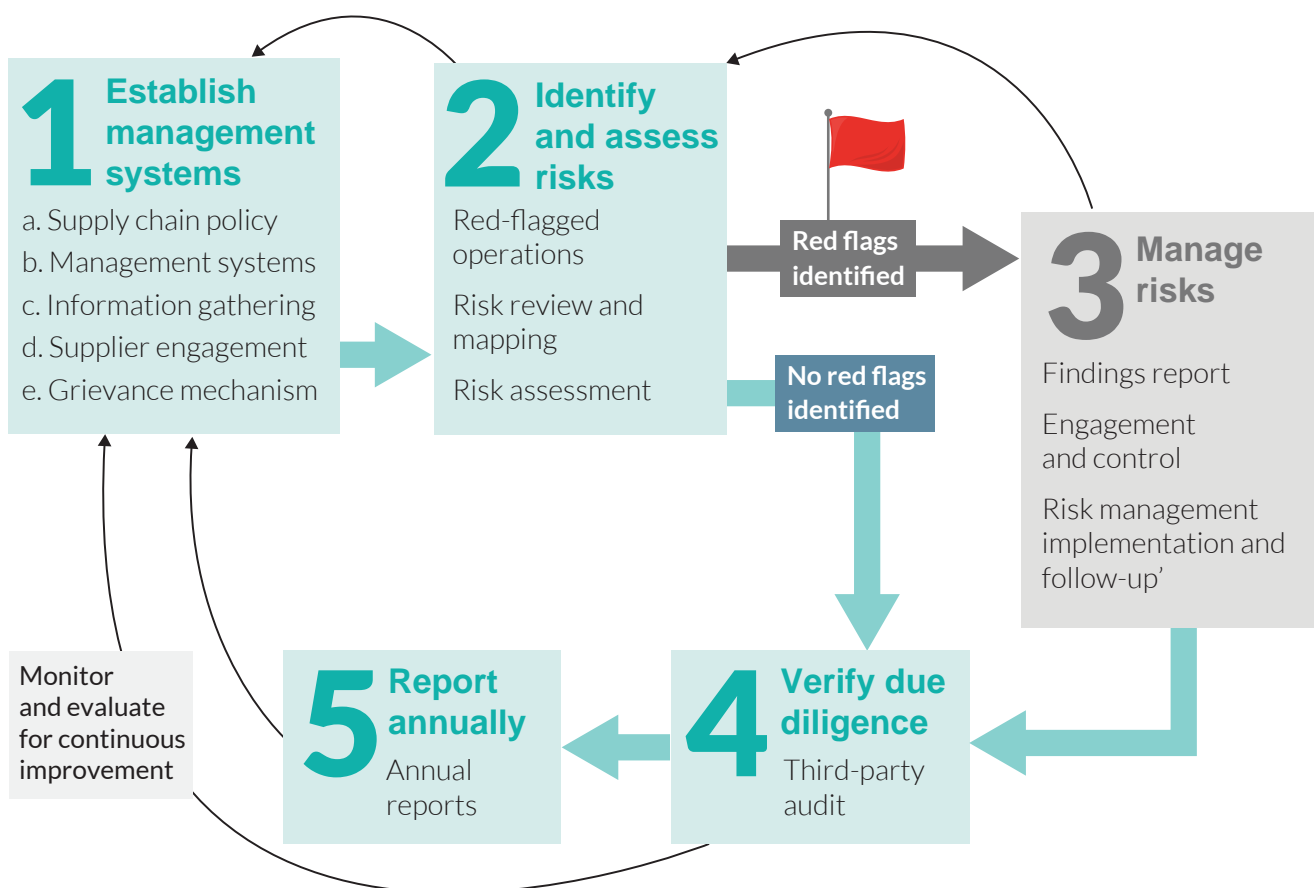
1 Establish management systems

a. Supply chain policy

b. Management systems

c. Information gathering

d. Supplier engagement

e. Grievance mechanism

2 Identify and assess risks

Red-flagged operations

Risk review and mapping

Risk assessment

Red flags identified

No red flags identified

3 Manage risks

Findings report

Engagement and control

Risk management implementation and follow-up'

Monitor and evaluate for continuous improvement

5 Report annually

Annual reports

4 Verify due diligence

Third-party audit